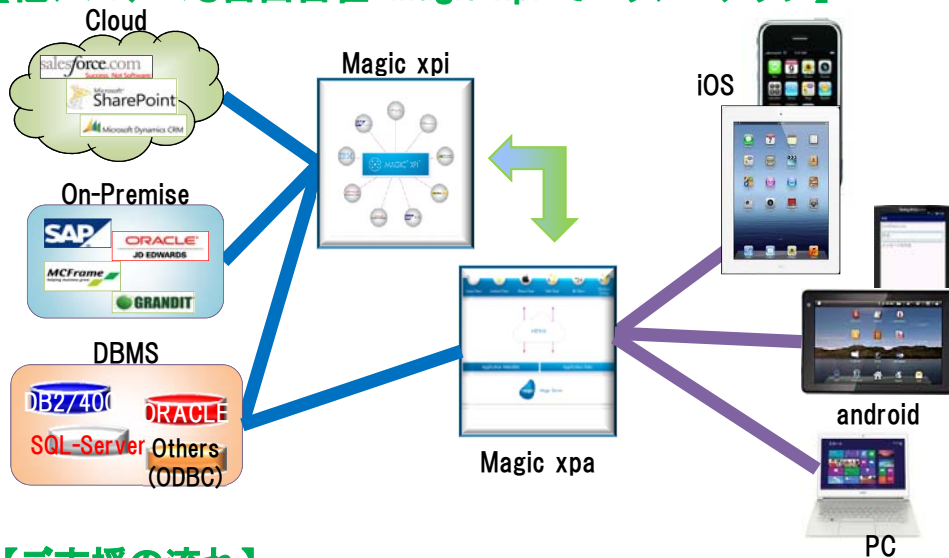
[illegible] Magic xpi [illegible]

Cloud

salesforce.com
Success. Not Software.

Microsoft
SharePoint

Microsoft Dynamics CRM

On-Premise

SAP

ORACLE
JD EDWARDS

MCFrame

GRANDIT

DBMS

DB2/400

ORACLE

SQL-Server

Others
(ODBC)

Magic xpi

MAGIC xpi

Magic xpa

iOS

android

PC

【ご支援の流れ】